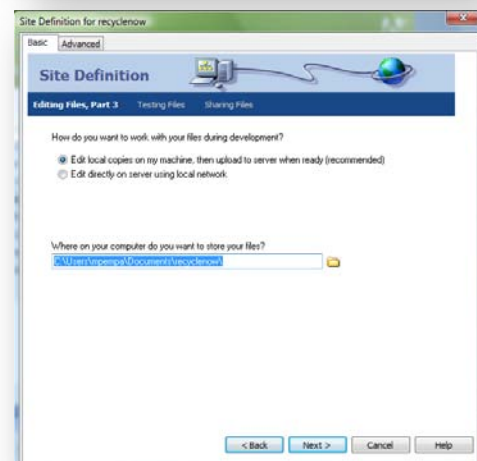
Site Definition for recyclenow

Basic | Advanced

Site Definition

Editing Files, Part 3 | Testing Files | Sharing Files

How do you want to work with your files during development?

Edit local copies on my machine, then upload to server when ready (recommended)

Edit directly on server using local network

Where on your computer do you want to store your files?

C:\Users\mpempa\Documents\recyclenow\

< Back | Next > | Cancel | Help